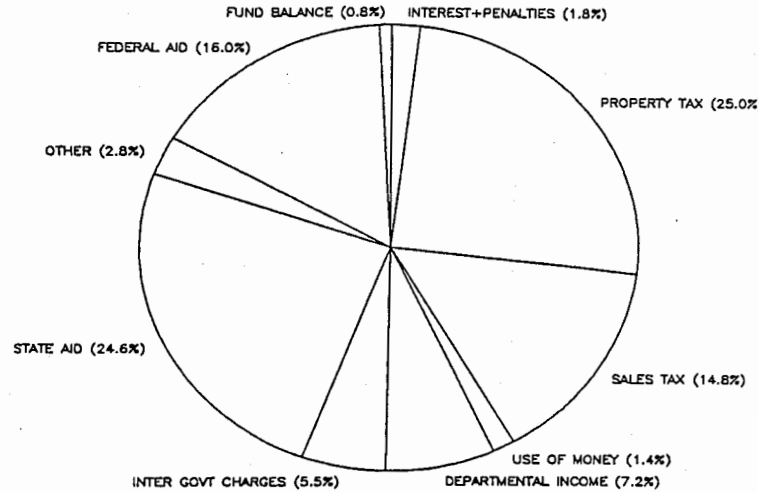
FUND BALANCE (0.8%)
INTEREST+PENALTIES (1.8%)
FEDERAL AID (16.0%)
PROPERTY TAX (25.0%)
OTHER (2.8%)
STATE AID (24.6%)
SALES TAX (14.8%)
USE OF MONEY (1.4%)
INTER GOVT CHARGES (5.5%)
DEPARTMENTAL INCOME (7.2%)